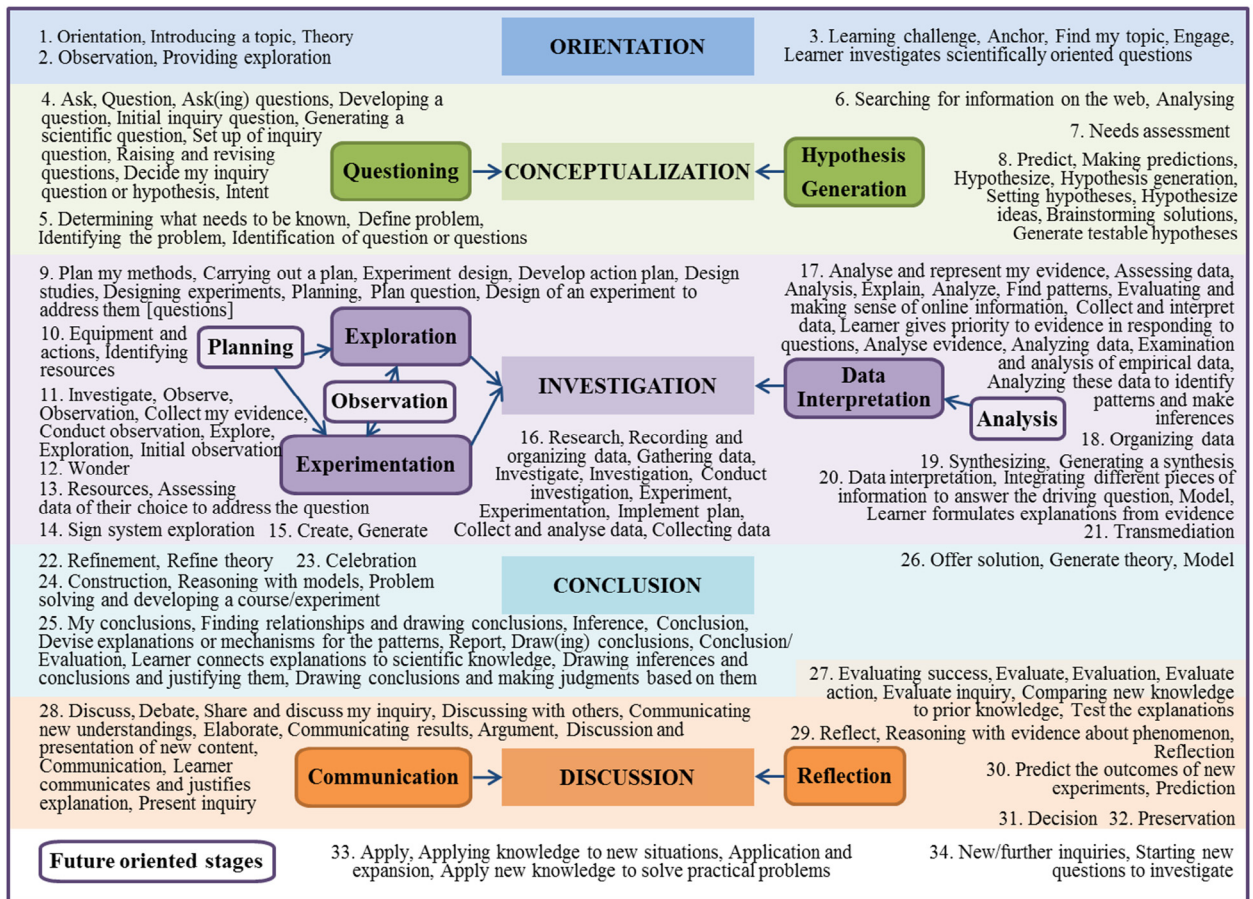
1. Orientation, Introducing a topic, Theory
2. Observation, Providing exploration

ORIENTATION

3. Learning challenge, Anchor, Find my topic, Engage, Learner investigates scientifically oriented questions

4. Ask, Question, Ask(ing) questions, Developing a question, Initial inquiry question, Generating a scientific question, Set up of inquiry question, Raising and revising questions, Decide my inquiry question or hypothesis, Intent

Questioning

CONCEPTUALIZATION

Hypothesis Generation

6. Searching for information on the web, Analysing

7. Needs assessment

8. Predict, Making predictions, Hypothesize, Hypothesis generation, Setting hypotheses, Hypothesize ideas, Brainstorming solutions, Generate testable hypotheses

5. Determining what needs to be known, Define problem, Identifying the problem, Identification of question or questions

9. Plan my methods, Carrying out a plan, Experiment design, Develop action plan, Design studies, Designing experiments, Planning, Plan question, Design of an experiment to address them [questions]

10. Equipment and actions, Identifying resources

Planning

Exploration

Observation

Experimentation

11. Investigate, Observe, Observation, Collect my evidence, Conduct observation, Explore, Exploration, Initial observation
12. Wonder
13. Resources, Assessing data of their choice to address the question
14. Sign system exploration

15. Create, Generate

INVESTIGATION

16. Research, Recording and organizing data, Gathering data, Investigate, Investigation, Conduct investigation, Experiment, Experimentation, Implement plan, Collect and analyse data, Collecting data

17. Analyse and represent my evidence, Assessing data, Analysis, Explain, Analyze, Find patterns, Evaluating and making sense of online information, Collect and interpret data, Learner gives priority to evidence in responding to questions, Analyse evidence, Analyzing data, Examination and analysis of empirical data, Analyzing these data to identify patterns and make inferences

Data Interpretation

Analysis

18. Organizing data

19. Synthesizing, Generating a synthesis
20. Data interpretation, Integrating different pieces of information to answer the driving question, Model, Learner formulates explanations from evidence
21. Transmediation

22. Refinement, Refine theory   23. Celebration
24. Construction, Reasoning with models, Problem solving and developing a course/experiment

CONCLUSION

26. Offer solution, Generate theory, Model

25. My conclusions, Finding relationships and drawing conclusions, Inference, Conclusion, Devise explanations or mechanisms for the patterns, Report, Draw(ing) conclusions, Conclusion/ Evaluation, Learner connects explanations to scientific knowledge, Drawing inferences and conclusions and justifying them, Drawing conclusions and making judgments based on them

27. Evaluating success, Evaluate, Evaluation, Evaluate action, Evaluate inquiry, Comparing new knowledge to prior knowledge, Test the explanations

28. Discuss, Debate, Share and discuss my inquiry, Discussing with others, Communicating new understandings, Elaborate, Communicating results, Argument, Discussion and presentation of new content, Communication, Learner communicates and justifies explanation, Present inquiry

Communication

DISCUSSION

Reflection

29. Reflect, Reasoning with evidence about phenomenon, Reflection

30. Predict the outcomes of new experiments, Prediction

31. Decision   32. Preservation

Future oriented stages

33. Apply, Applying knowledge to new situations, Application and expansion, Apply new knowledge to solve practical problems

34. New/further inquiries, Starting new questions to investigate